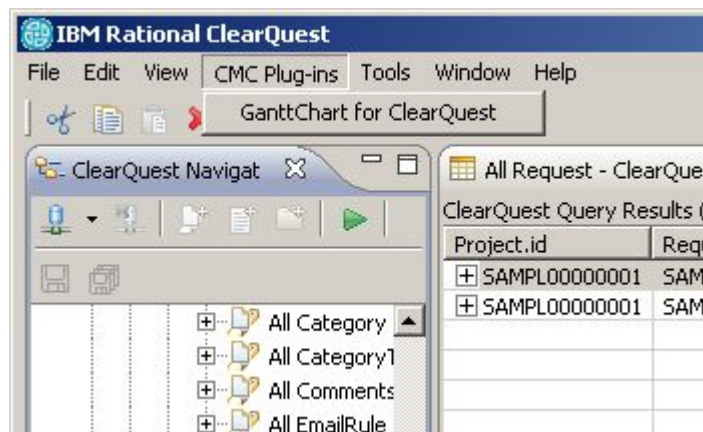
IBM Rational ClearQuest

File Edit View CMC Plug-ins Tools Window Help

GanttChart for ClearQuest

ClearQuest Navigat

All Category
All Category1
All Comments
All EmailRule

All Request - ClearQue

ClearQuest Query Results (

| Project.id | Requ |
|---|---|
| SAMPL00000001 | SAM |
| SAMPL00000001 | SAM |